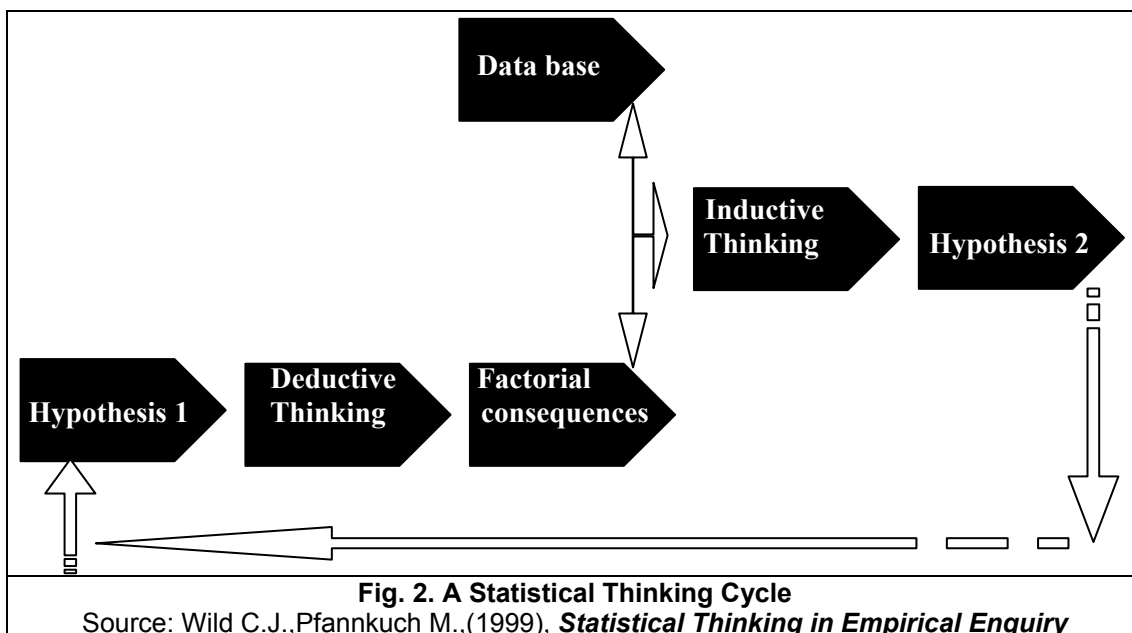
Data base

Inductive Thinking

Hypothesis 2

Hypothesis 1

Deductive Thinking

Factorial consequences

Fig. 2. A Statistical Thinking Cycle
Source: Wild C.J.,Pfannkuch M.,(1999), ***Statistical Thinking in Empirical Enquiry***